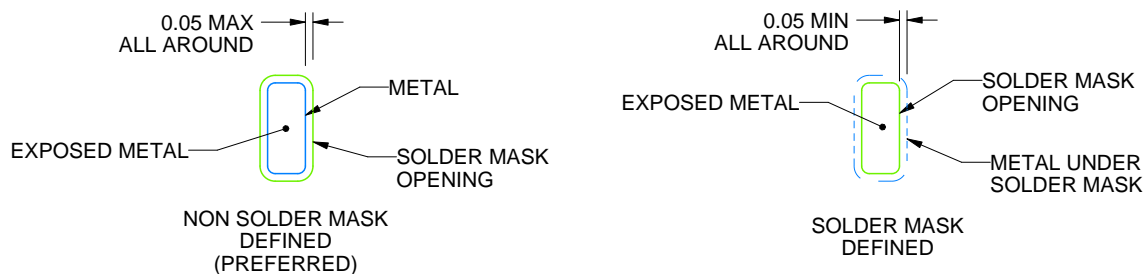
0.05 MAX
ALL AROUND

METAL

EXPOSED METAL

SOLDER MASK
OPENING

NON SOLDER MASK
DEFINED
(PREFERRED)

0.05 MIN
ALL AROUND

SOLDER MASK
OPENING

EXPOSED METAL

METAL UNDER
SOLDER MASK

SOLDER MASK
DEFINED